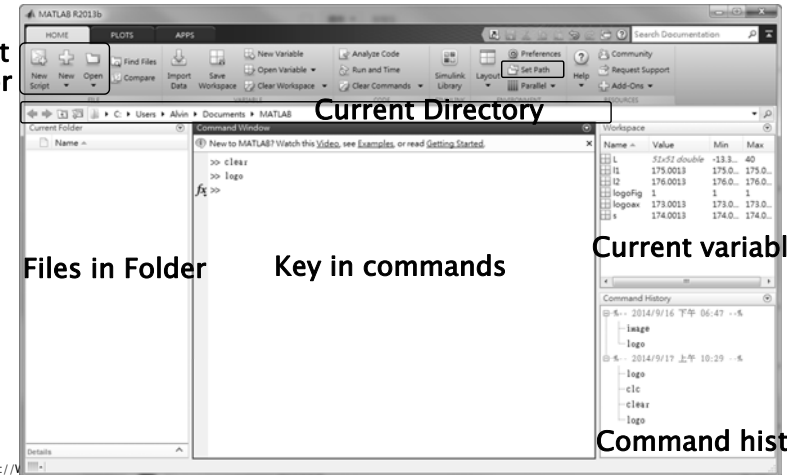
t
r

MATLAB R2013b

HOME PLOTS APPS

Search Documentation

New Script New Open Find Files Compare Import Data Save Workspace New Variable Open Variable Clear Workspace Analyze Code Run and Time Clear Commands Simulink Library Layout Preferences Set Path Parallel Help Community Request Support Add-Ons

FILE VARIABLE RESOURCES

C: ▸ Users ▸ Alvin ▸ Documents ▸ MATLAB

Current Directory

Current Folder

Name

Command Window

New to MATLAB? Watch this Video, see Examples, or read Getting Started.

>> clear
>> logo
$f_x$ >>

Workspace

| Name | Value | Min | Max |
|---|---|---|---|
| L | 51x51 double | -13.3... | 40 |
| l1 | 175.0013 | 175.0... | 175.0... |
| l2 | 176.0013 | 176.0... | 176.0... |
| logoFig | 1 | 1 | 1 |
| logoax | 173.0013 | 173.0... | 173.0... |
| s | 174.0013 | 174.0... | 174.0... |

Current variabl

Files in Folder

Key in commands

Command History

%-- 2014/9/16 下午 06:47 --%
image
logo
%-- 2014/9/17 上午 10:29 --%
logo
clc
clear
logo

Command hist

Details

://W